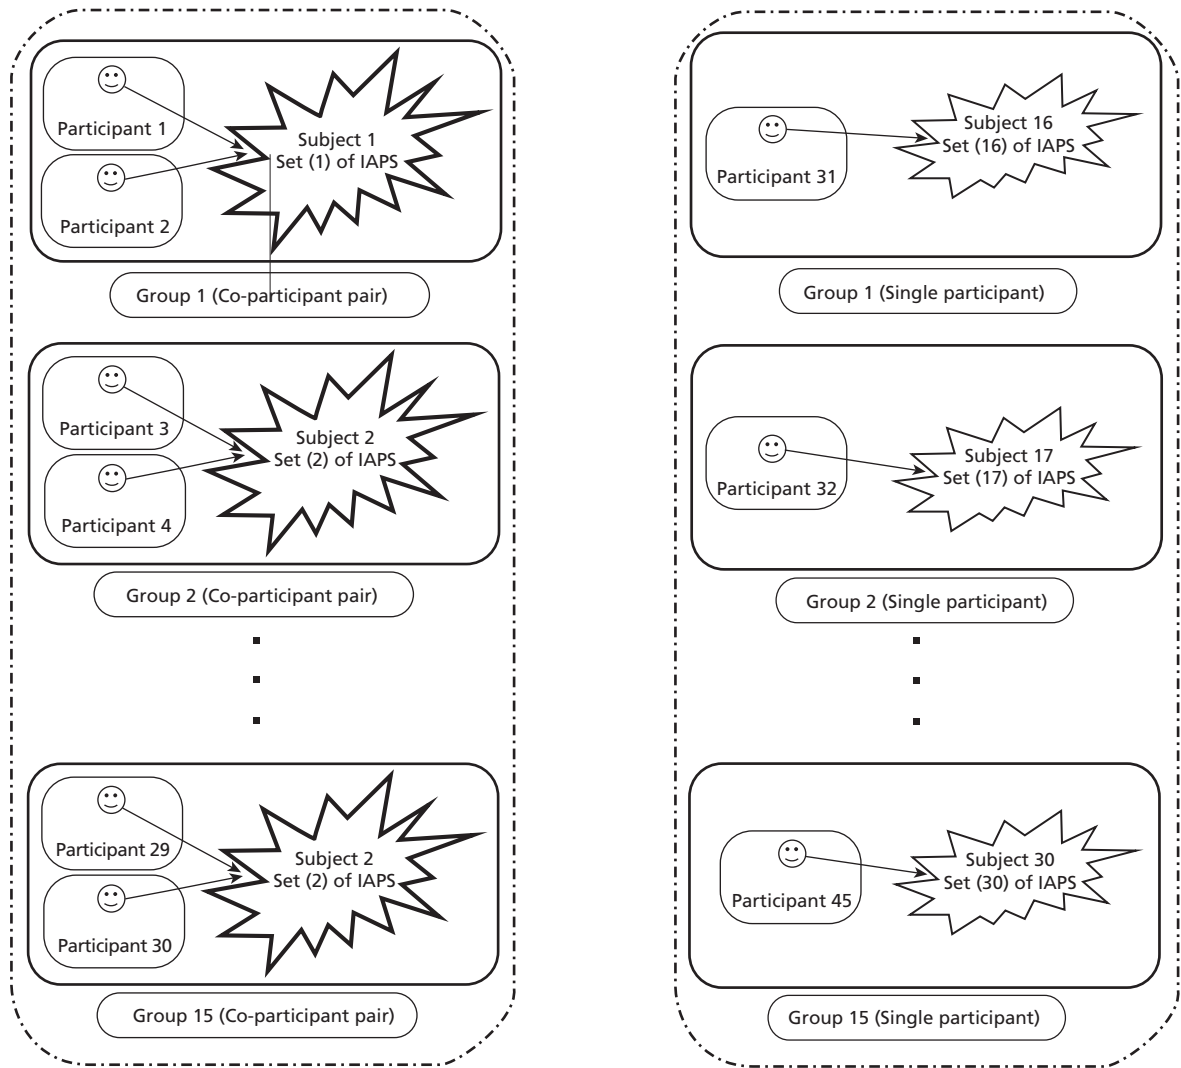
Participant 1

Participant 2

Subject 1
Set (1) of IAPS

Group 1 (Co-participant pair)

Participant 3

Participant 4

Subject 2
Set (2) of IAPS

Group 2 (Co-participant pair)

Participant 29

Participant 30

Subject 2
Set (2) of IAPS

Group 15 (Co-participant pair)

Participant 31

Subject 16
Set (16) of IAPS

Group 1 (Single participant)

Participant 32

Subject 17
Set (17) of IAPS

Group 2 (Single participant)

Participant 45

Subject 30
Set (30) of IAPS

Group 15 (Single participant)